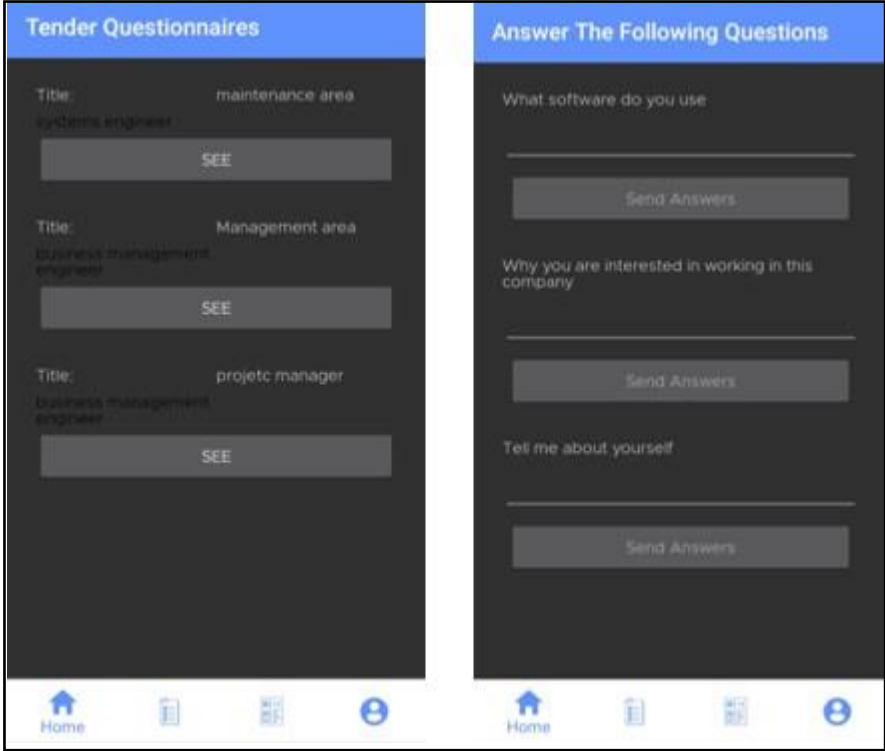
Tender Questionnaires

Title: maintenance area

systems engineer

SEE

Title: Management area

business management engineer

SEE

Title: projetc manager

business management engineer

SEE

Home

Answer The Following Questions

What software do you use

Send Answers

Why you are interested in working in this company

Send Answers

Tell me about yourself

Send Answers

Home